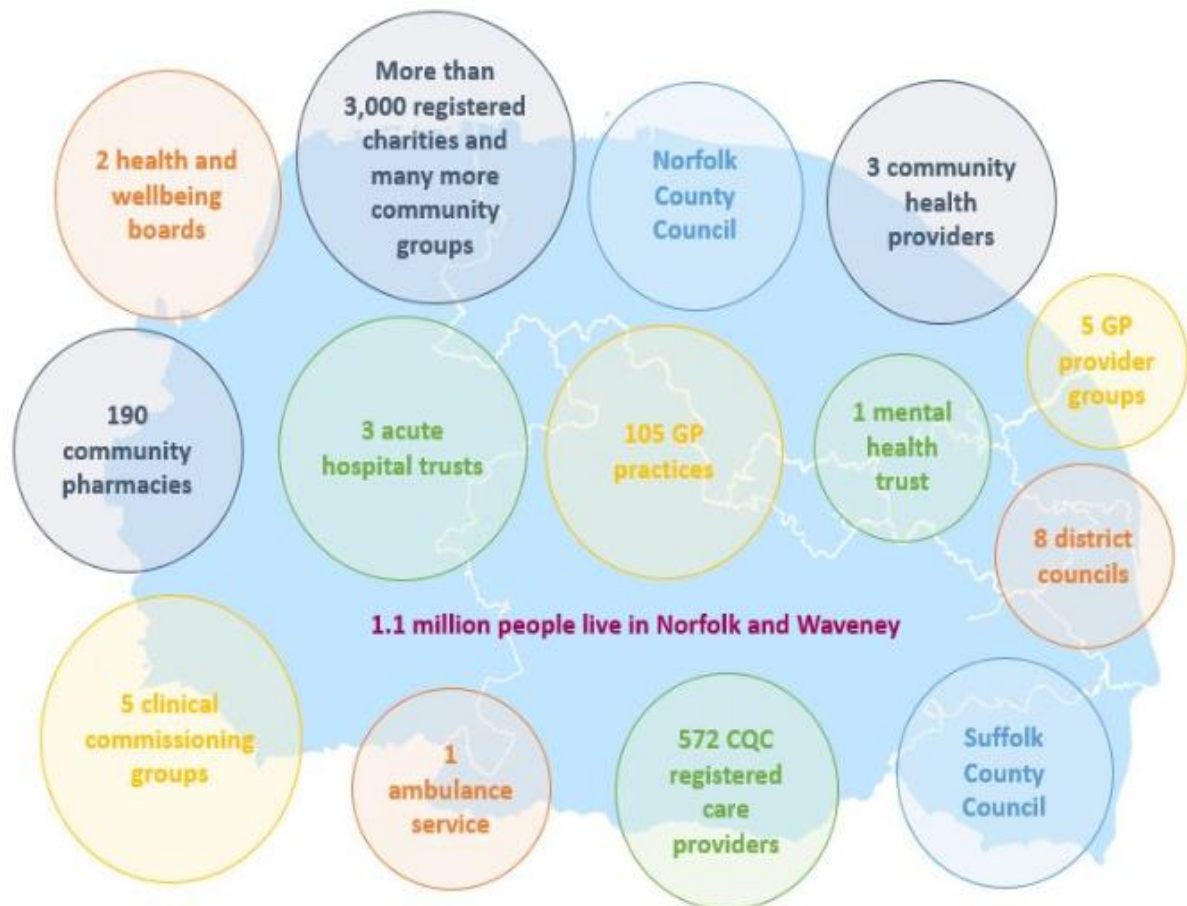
2 health and wellbeing boards

More than 3,000 registered charities and many more community groups

Norfolk County Council

3 community health providers

5 GP provider groups

190 community pharmacies

3 acute hospital trusts

105 GP practices

1 mental health trust

8 district councils

1.1 million people live in Norfolk and Waveney

5 clinical commissioning groups

1 ambulance service

572 CQC registered care providers

Suffolk County Council